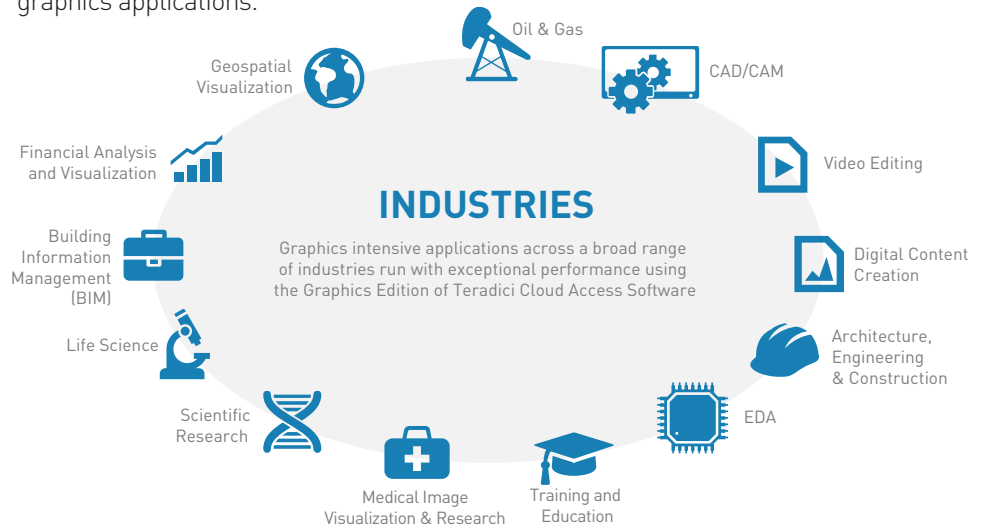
graphics applications.

INDUSTRIES

Graphics intensive applications across a broad range of industries run with exceptional performance using the Graphics Edition of Teradici Cloud Access Software

Oil & Gas

CAD/CAM

Video Editing

Digital Content Creation

Architecture, Engineering & Construction

EDA

Training and Education

Medical Image Visualization & Research

Scientific Research

Life Science

Building Information Management (BIM)

Financial Analysis and Visualization

Geospatial Visualization